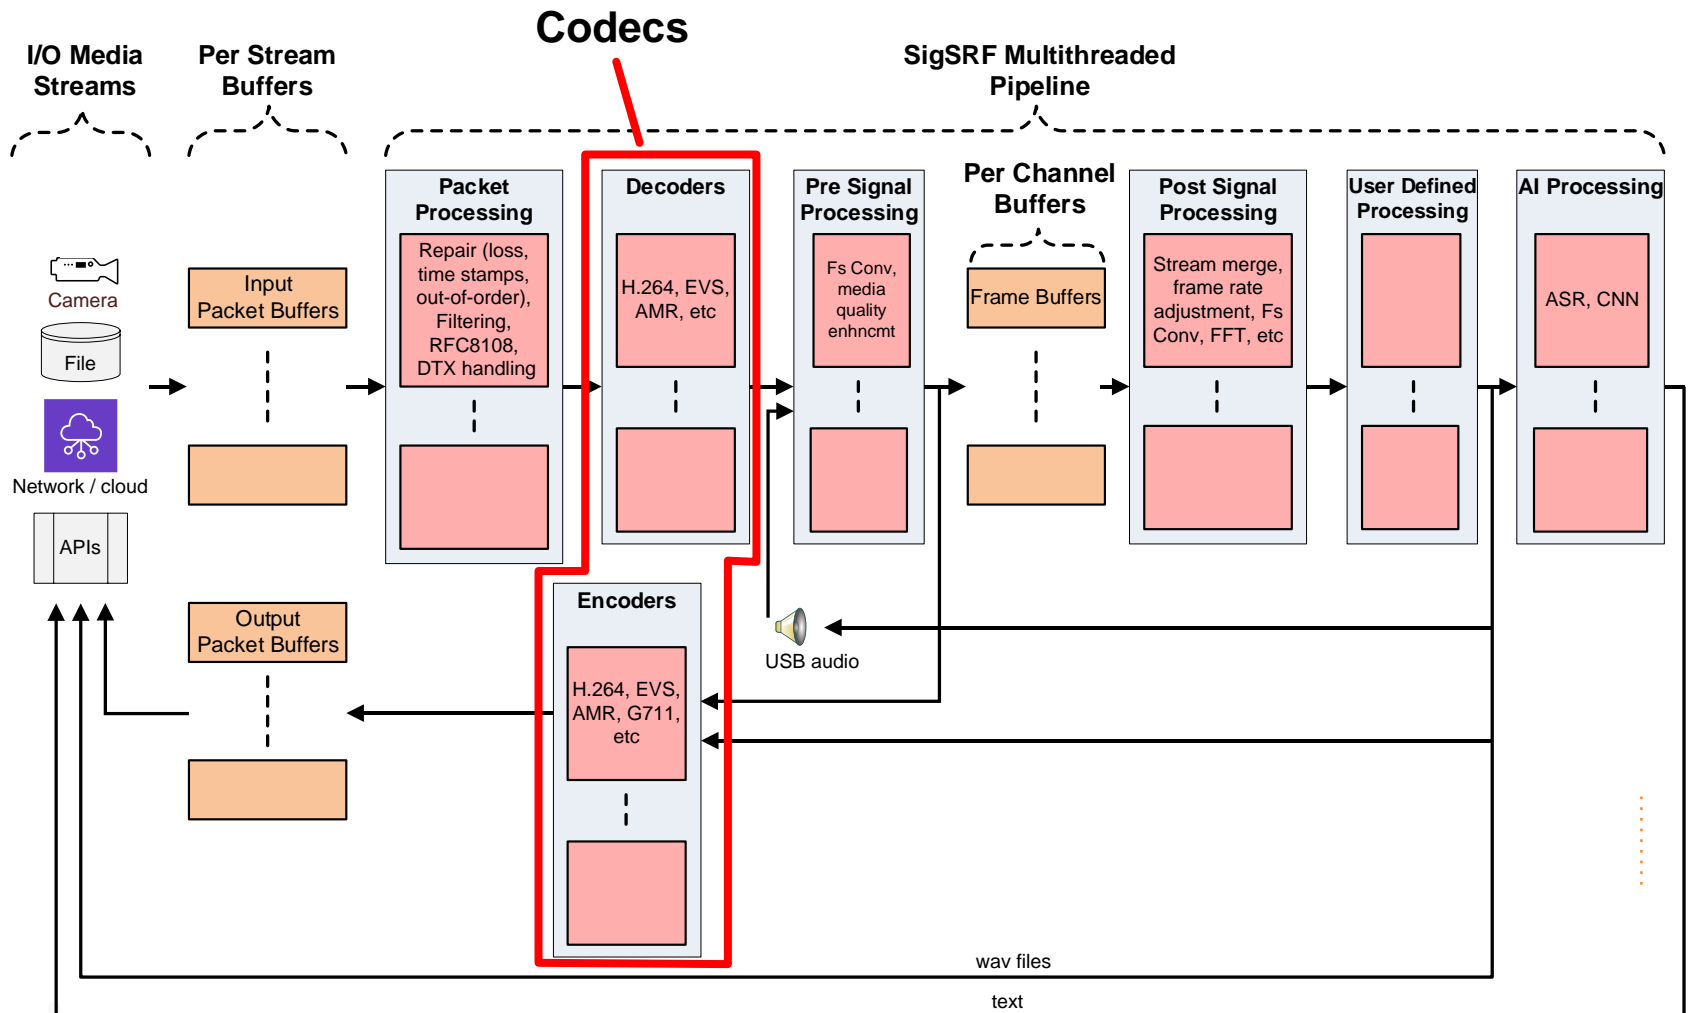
Codecs

I/O Media Streams

Per Stream Buffers

SigSRF Multithreaded Pipeline

Camera

File

Network / cloud

APIs

Input Packet Buffers

Output Packet Buffers

Packet Processing

Repair (loss, time stamps, out-of-order), Filtering, RFC8108, DTX handling

Decoders

H.264, EVS, AMR, etc

Pre Signal Processing

Fs Conv, media quality enhncmt

Per Channel Buffers

Frame Buffers

Post Signal Processing

Stream merge, frame rate adjustment, Fs Conv, FFT, etc

User Defined Processing

AI Processing

ASR, CNN

Encoders

H.264, EVS, AMR, G711, etc

USB audio

wav files

text